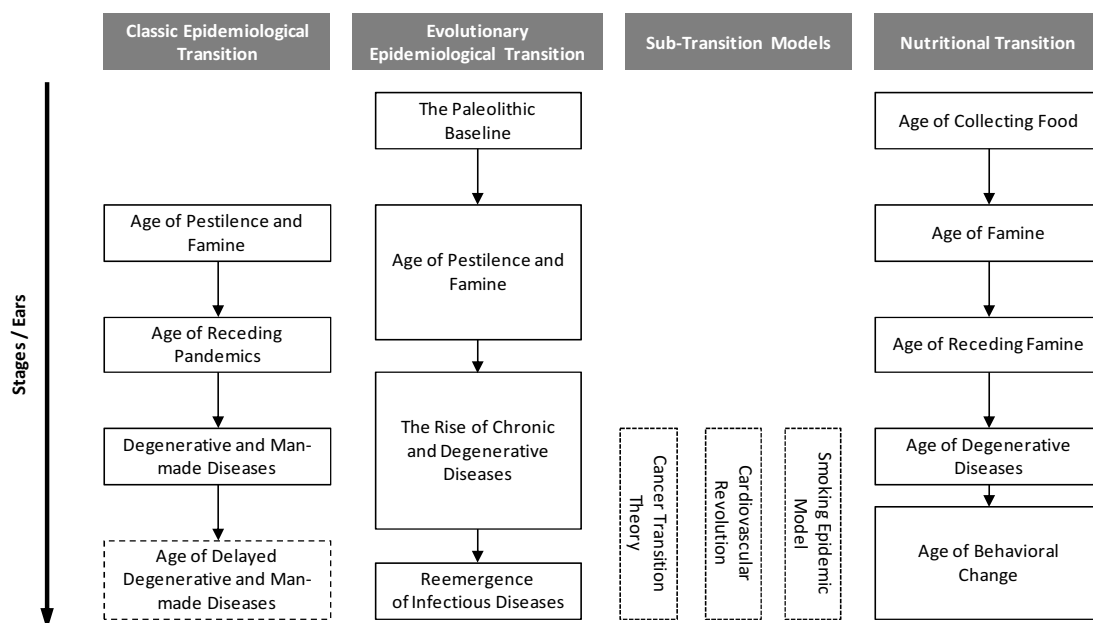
Classic Epidemiological Transition

Evolutionary Epidemiological Transition

Sub-Transition Models

Nutritional Transition

Stages / Ears

Age of Pestilence and Famine

Age of Receding Pandemics

Degenerative and Manmade Diseases

Age of Delayed Degenerative and Manmade Diseases

The Paleolithic Baseline

Age of Pestilence and Famine

The Rise of Chronic and Degenerative Diseases

Reemergence of Infectious Diseases

Cancer Transition Theory

Cardiovascular Revolution

Smoking Epidemic Model

Age of Collecting Food

Age of Famine

Age of Receding Famine

Age of Degenerative Diseases

Age of Behavioral Change